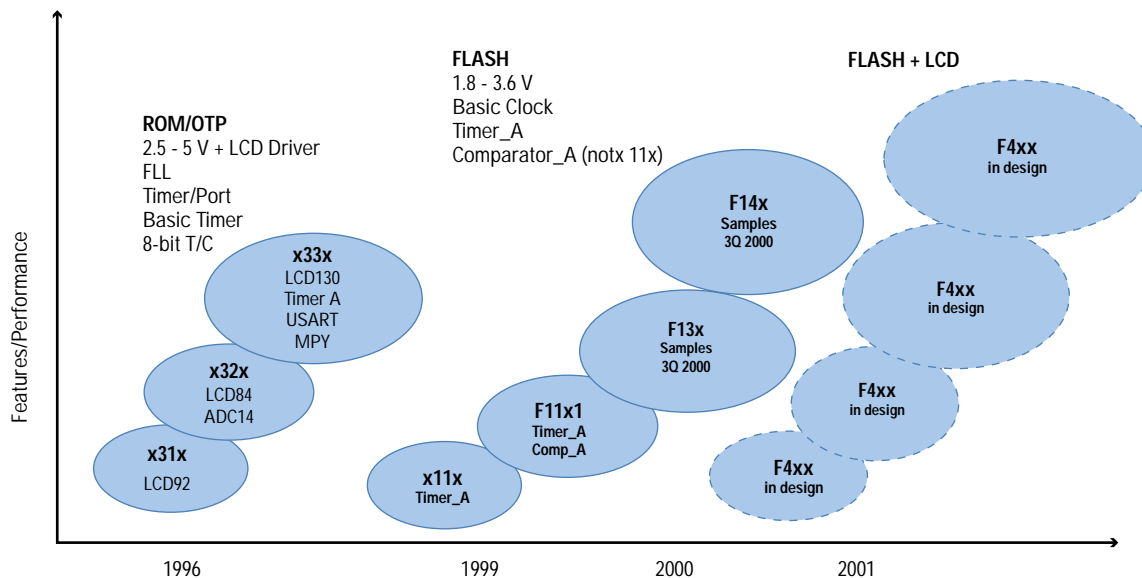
ROM/OTP
2.5 - 5 V + LCD Driver
FLL
Timer/Port
Basic Timer
8-bit T/C

FLASH
1.8 - 3.6 V
Basic Clock
Timer_A
Comparator_A (notx 11x)

FLASH + LCD

Features/Performance

x33x
LCD130
Timer A
USART
MPY

x32x
LCD84
ADC14

x31x
LCD92

x11x
Timer_A

F11x1
Timer_A
Comp_A

F13x
Samples
3Q 2000

F14x
Samples
3Q 2000

F4xx
in design

F4xx
in design

F4xx
in design

F4xx
in design

1996
1999
2000
2001